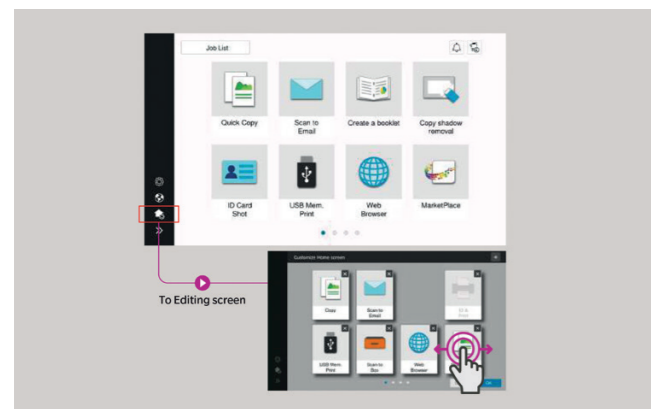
Job List

Quick Copy

Scan to Email

Create a booklet

Copy shadow removal

ID Card Shot

USB Mem. Print

Web Browser

MarketPlace

To Editing screen

Customize Home screen

Copy

Scan to Email

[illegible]

USB Mem. Print

Scan to Box

Web Browser